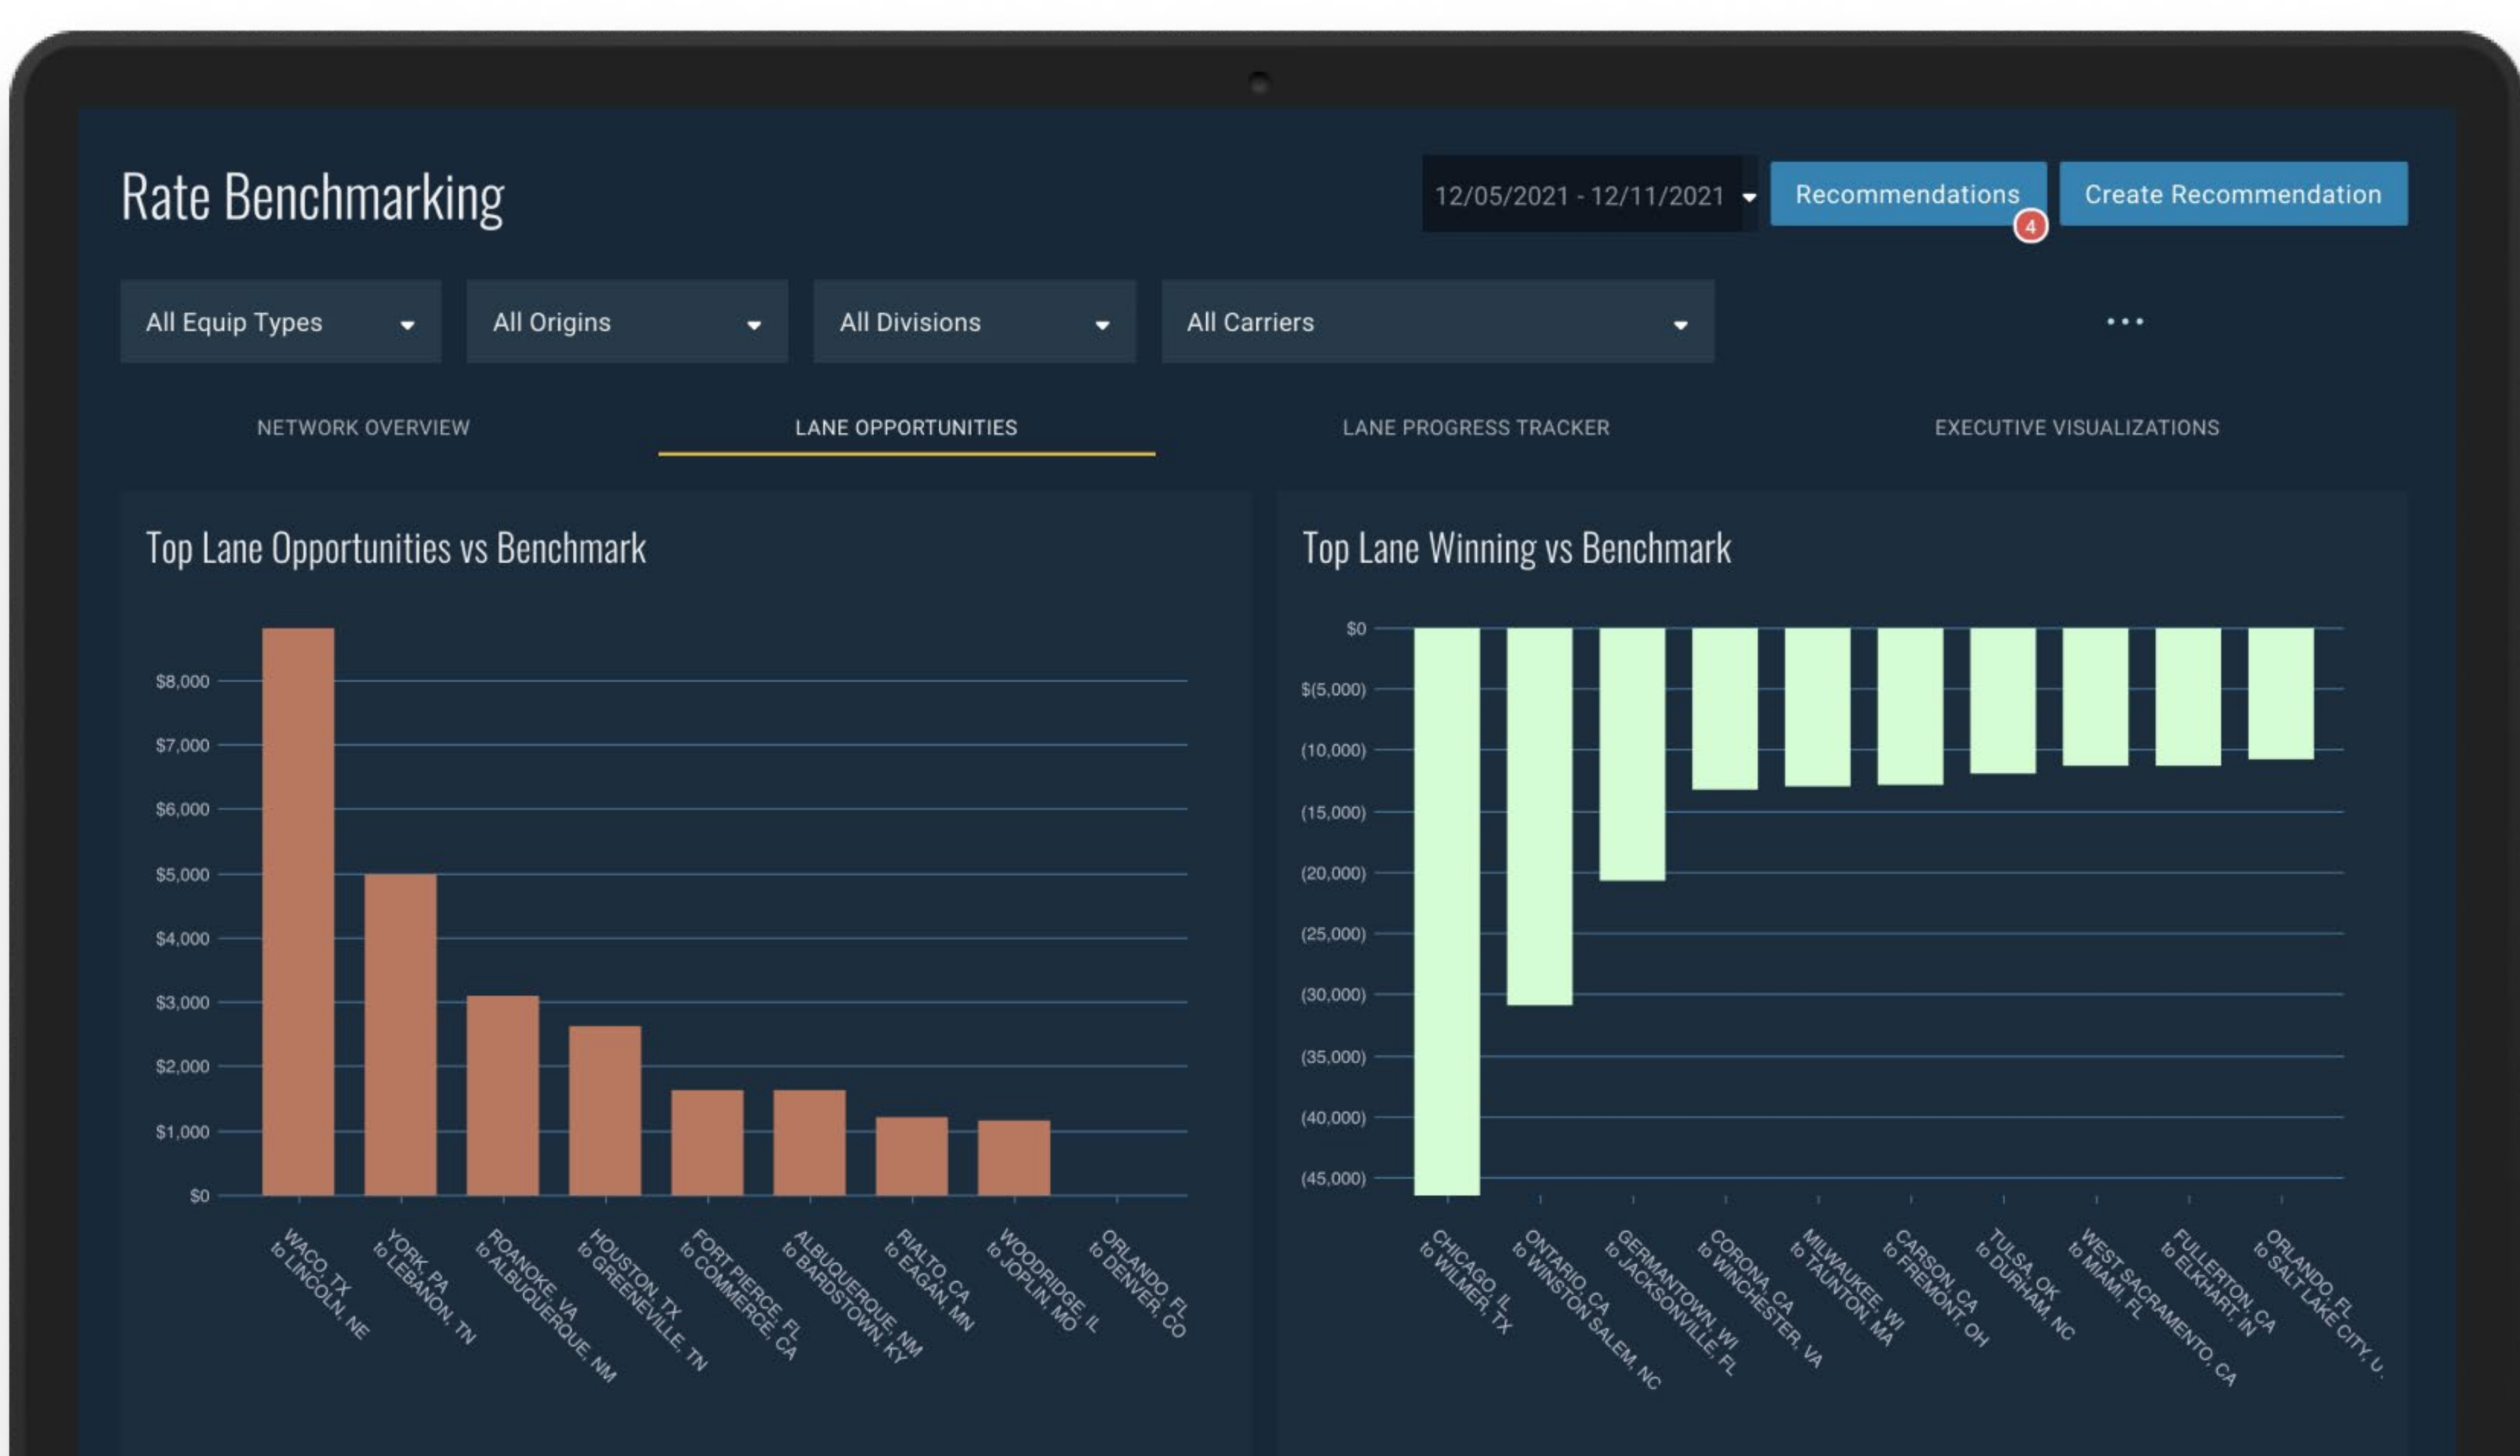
Rate Benchmarking

12/05/2021 - 12/11/2021

Recommendations 4

Create Recommendation

All Equip Types

All Origins

All Divisions

All Carriers

...

NETWORK OVERVIEW

LANE OPPORTUNITIES

LANE PROGRESS TRACKER

EXECUTIVE VISUALIZATIONS

Top Lane Opportunities vs Benchmark

$8,000
$7,000
$6,000
$5,000
$4,000
$3,000
$2,000
$1,000
$0

WACO, TX to LINCOLN, NE
YORK, PA to LEBANON, TN
ROANOKE, VA to ALBUQUERQUE, NM
HOUSTON, TX to GREENEVILLE, TN
FORT PIERCE, FL to COMMERCE, CA
ALBUQUERQUE, NM to BARDSTOWN, KY
RIALTO, CA to EAGAN, MN
WOODRIDGE, IL to JOPLIN, MO
ORLANDO, FL to DENVER, CO

Top Lane Winning vs Benchmark

$0
$(5,000)
(10,000)
(15,000)
(20,000)
(25,000)
(30,000)
(35,000)
(40,000)
(45,000)

CHICAGO, IL to WILMER, TX
ONTARIO, CA to WINSTON SALEM, NC
GERMANTOWN, WI to JACKSONVILLE, FL
CORONA, CA to WINCHESTER, VA
MILWAUKEE, WI to TAUNTON, MA
CARSON, CA to FREMONT, OH
TULSA, OK to DURHAM, NC
WEST SACRAMENTO, CA to MIAMI, FL
FULLERTON, CA to ELKHART, IN
ORLANDO, FL to SALT LAKE CITY, U